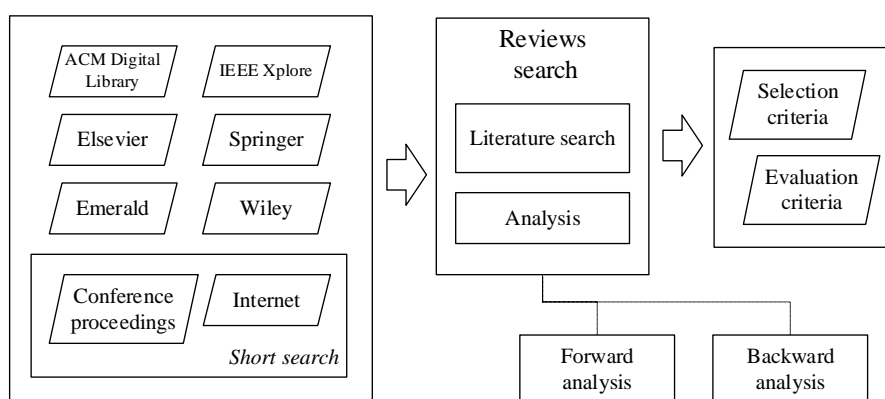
ACM Digital Library

IEEE Xplore

Elsevier

Springer

Emerald

Wiley

Conference proceedings

Internet

*Short search*

Reviews search

Literature search

Analysis

Selection criteria

Evaluation criteria

Forward analysis

Backward analysis